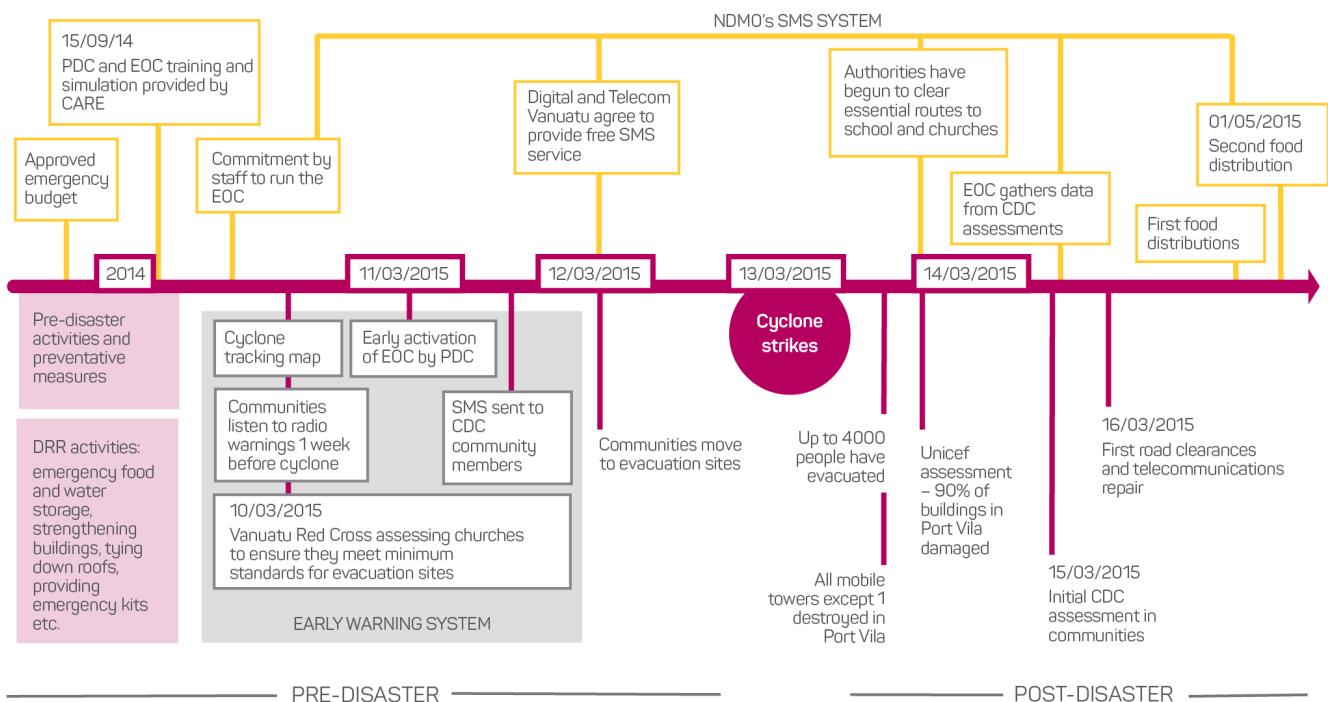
NDMO's SMS SYSTEM

15/09/14
PDC and EOC training and simulation provided by CARE

Approved emergency budget

Commitment by staff to run the EOC

Digital and Telecom Vanuatu agree to provide free SMS service

Authorities have begun to clear essential routes to school and churches

01/05/2015
Second food distribution

EOC gathers data from CDC assessments

First food distributions

2014

11/03/2015

12/03/2015

13/03/2015

14/03/2015

Pre-disaster activities and preventative measures

DRR activities: emergency food and water storage, strengthening buildings, tying down roofs, providing emergency kits etc.

Cyclone tracking map

Early activation of EOC by PDC

Communities listen to radio warnings 1 week before cyclone

SMS sent to CDC community members

10/03/2015
Vanuatu Red Cross assessing churches to ensure they meet minimum standards for evacuation sites

EARLY WARNING SYSTEM

Cyclone strikes

Communities move to evacuation sites

Up to 4000 people have evacuated

All mobile towers except 1 destroyed in Port Vila

Unicef assessment – 90% of buildings in Port Vila damaged

15/03/2015
Initial CDC assessment in communities

16/03/2015
First road clearances and telecommunications repair

PRE-DISASTER

POST-DISASTER